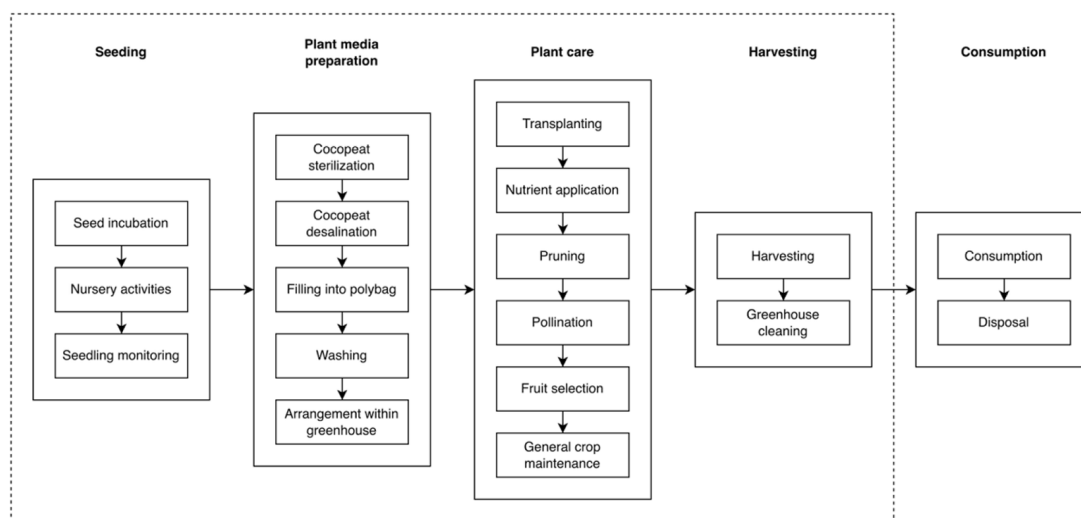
Seeding

Seed incubation

Nursery activities

Seedling monitoring

Plant media preparation

Cocopeat sterilization

Cocopeat desalination

Filling into polybag

Washing

Arrangement within greenhouse

Plant care

Transplanting

Nutrient application

Pruning

Pollination

Fruit selection

General crop maintenance

Harvesting

Harvesting

Greenhouse cleaning

Consumption

Consumption

Disposal